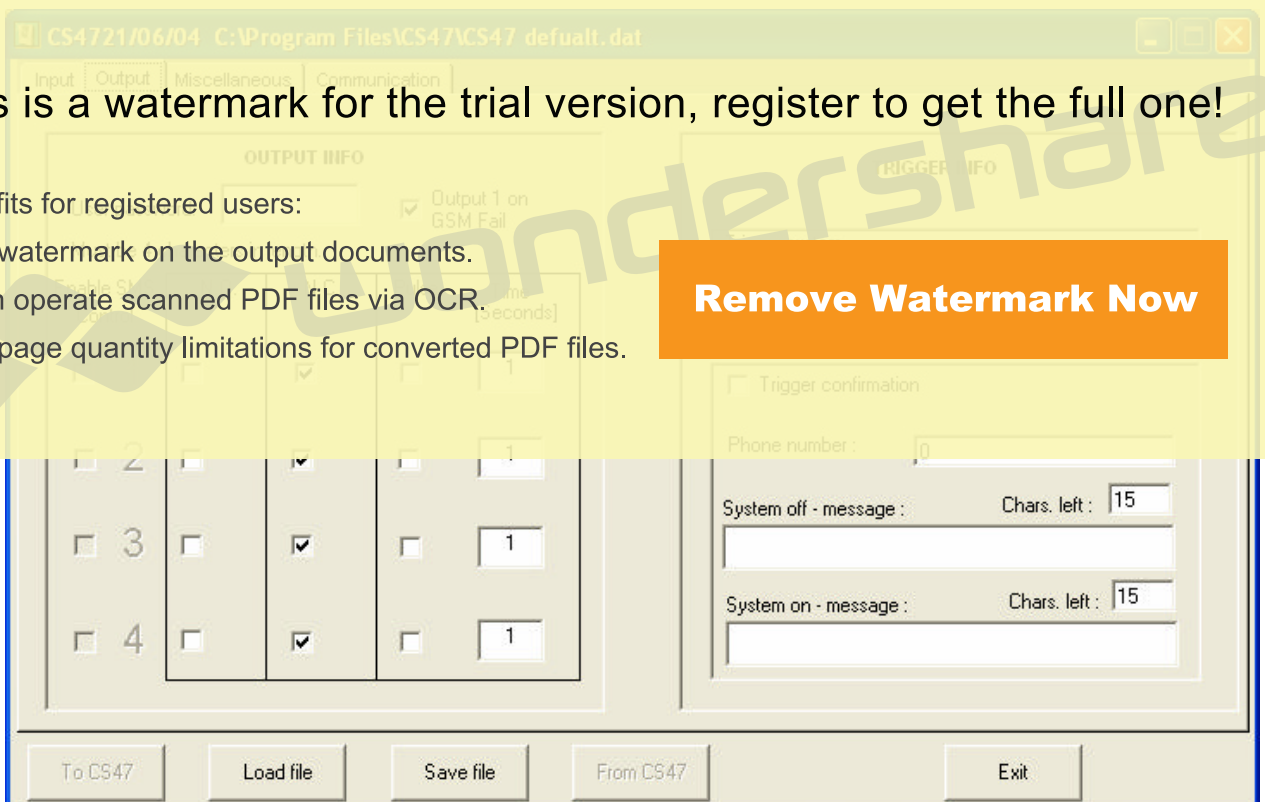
CS4721/06/04 C:\Program Files\CS47\CS47 defualt.dat

Input Output Miscellaneous Communication

s is a watermark for the trial version, register to get the full one!

fits for registered users:
watermark on the output documents.
n operate scanned PDF files via OCR.
page quantity limitations for converted PDF files.

wondershare

Remove Watermark Now

OUTPUT INFO

Output 1 on GSM Fail

Enable SM

Time [Seconds]

1 1

2 1

3 1

4 1

TRIGGER INFO

Trigger confirmation

Phone number : 0

System off - message : Chars. left : 15

System on - message : Chars. left : 15

To CS47 Load file Save file From CS47 Exit